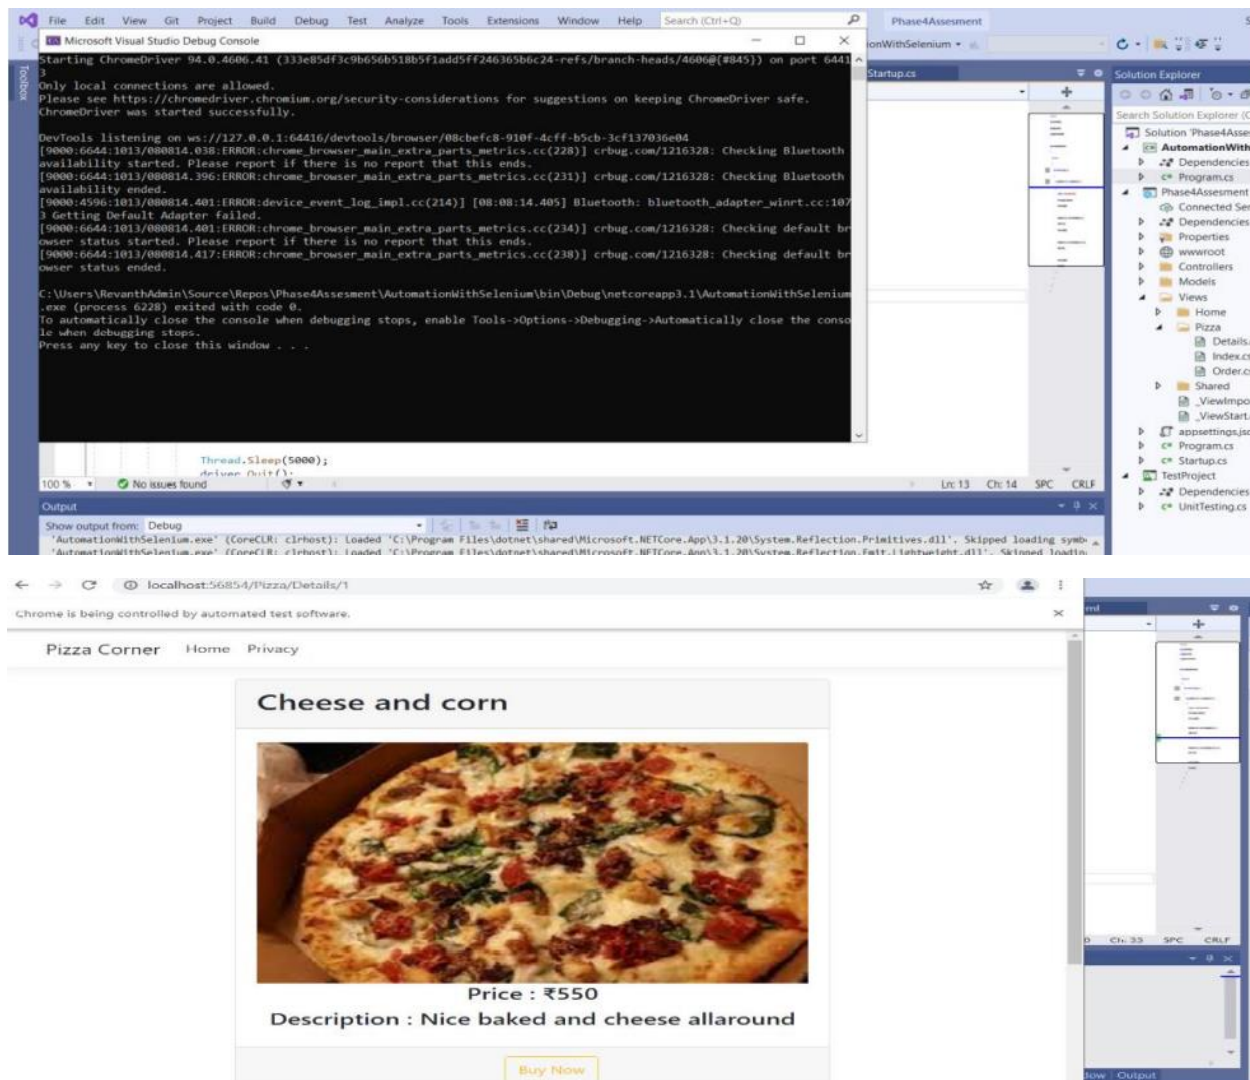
File Edit View Git Project Build Debug Test Analyze Tools Extensions Window Help Search (Ctrl+Q) Phase4Assesment

Microsoft Visual Studio Debug Console

Starting ChromeDriver 94.0.4606.41 (333e85df3c9b656b518b5f1add5ff246365b6c24-refs/branch-heads/4606@{#845}) on port 64413
Only local connections are allowed.
Please see https://chromedriver.chromium.org/security-considerations for suggestions on keeping ChromeDriver safe.
ChromeDriver was started successfully.

DevTools listening on ws://127.0.0.1:64416/devtools/browser/08cbefc8-910f-4cff-b5cb-3cf137036e04
[9000:6644:1013/080814.038:ERROR:chrome_browser_main_extra_parts_metrics.cc(228)] crbug.com/1216328: Checking Bluetooth availability started. Please report if there is no report that this ends.
[9000:6644:1013/080814.396:ERROR:chrome_browser_main_extra_parts_metrics.cc(231)] crbug.com/1216328: Checking Bluetooth availability ended.
[9000:4596:1013/080814.401:ERROR:device_event_log_impl.cc(214)] [08:08:14.405] Bluetooth: bluetooth_adapter_winrt.cc:1073 Getting Default Adapter failed.
[9000:6644:1013/080814.401:ERROR:chrome_browser_main_extra_parts_metrics.cc(234)] crbug.com/1216328: Checking default browser status started. Please report if there is no report that this ends.
[9000:6644:1013/080814.417:ERROR:chrome_browser_main_extra_parts_metrics.cc(238)] crbug.com/1216328: Checking default browser status ended.

C:\Users\RevanthAdmin\Source\Repos\Phase4Assesment\AutomationWithSelenium\bin\Debug\netcoreapp3.1\AutomationWithSelenium.exe (process 6228) exited with code 0.
To automatically close the console when debugging stops, enable Tools->Options->Debugging->Automatically close the console when debugging stops.
Press any key to close this window . . .

Thread.Sleep(5000);
driver.Quit();

100 % No issues found Ln: 13 Ch: 14 SPC CRLF

Output
Show output from: Debug
'AutomationWithSelenium.exe' (CoreCLR: clrhost): Loaded 'C:\Program Files\dotnet\shared\Microsoft.NETCore.App\3.1.20\System.Reflection.Primitives.dll'. Skipped loading symb
'AutomationWithSelenium.exe' (CoreCLR: clrhost): Loaded 'C:\Program Files\dotnet\shared\Microsoft.NETCore.App\3.1.20\System.Reflection.Emit.Lightweight.dll'. Skipped loadin

onWithSelenium
Startup.cs
Solution Explorer
Search Solution Explorer (C
Solution 'Phase4Asse
AutomationWith
Dependencies
Program.cs
Phase4Assesment
Connected Ser
Dependencies
Properties
wwwroot
Controllers
Models
Views
Home
Pizza
Details.
Index.c
Order.c
Shared
_ViewImpo
_ViewStart
appsettings.js
Program.cs
Startup.cs
TestProject
Dependencies
UnitTesting.cs

localhost:56854/Pizza/Details/1
Chrome is being controlled by automated test software.

Pizza Corner Home Privacy

Cheese and corn

Price : ₹550
Description : Nice baked and cheese allaround

Buy Now

Ch: 33 SPC CRLF
Output